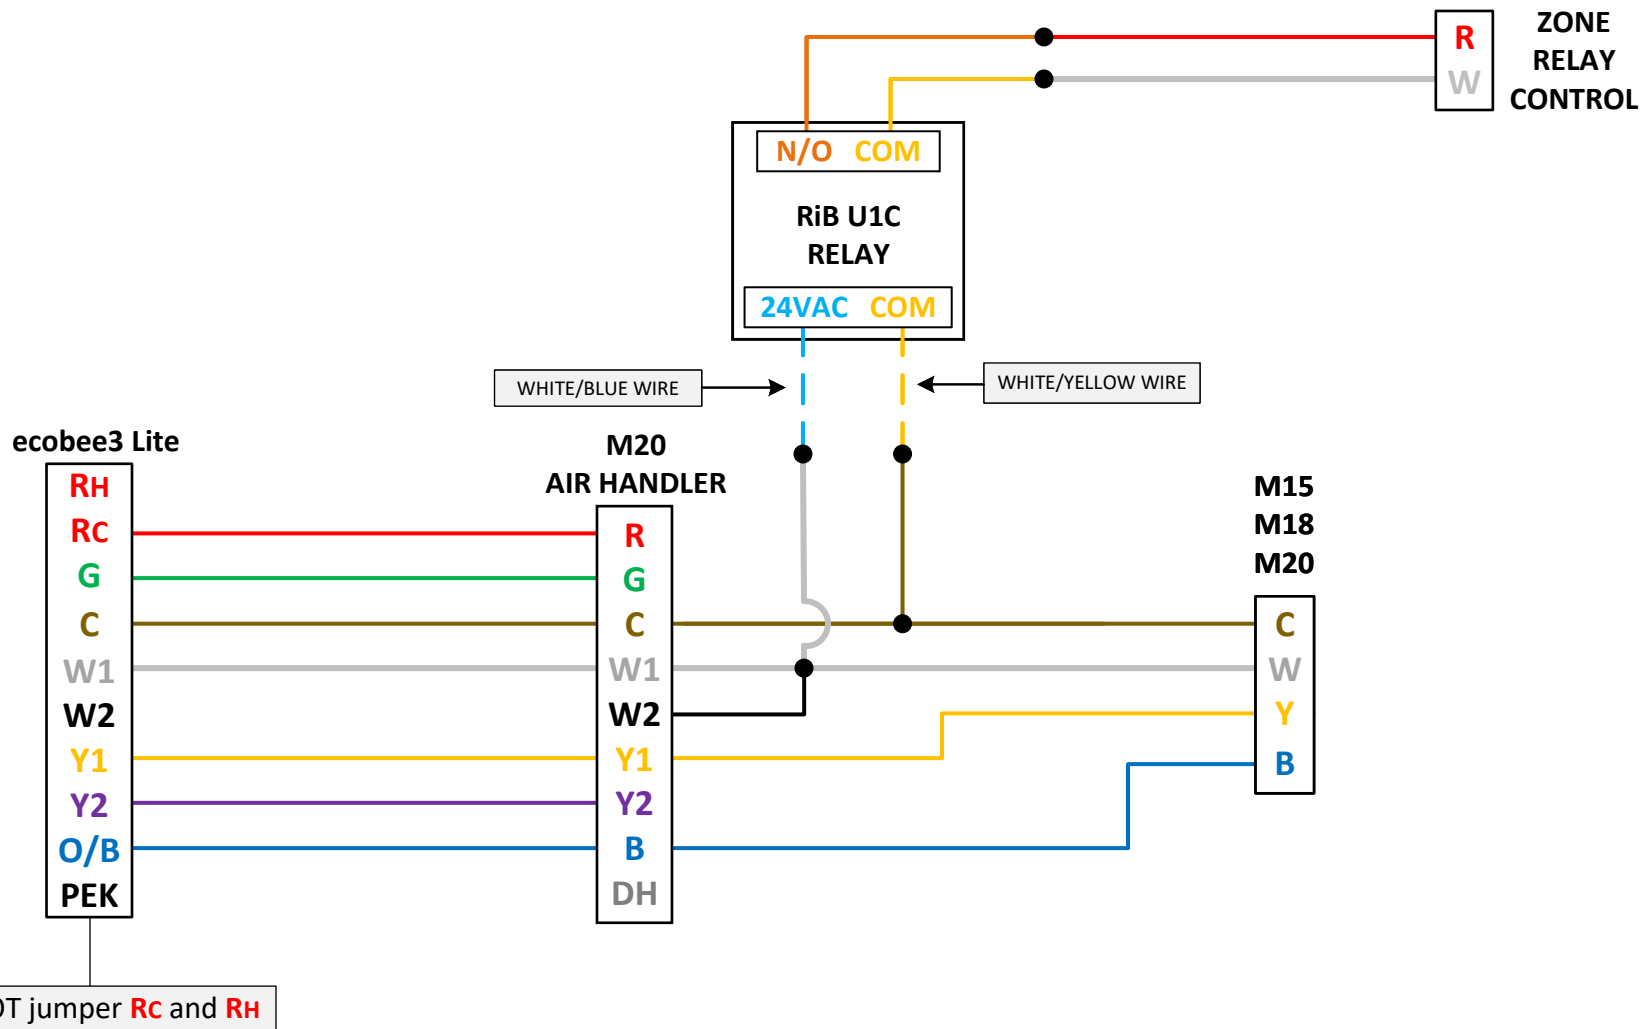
R
W
ZONE
RELAY
CONTROL

N/O COM
RiB U1C
RELAY
24VAC COM

WHITE/BLUE WIRE
WHITE/YELLOW WIRE

ecobee3 Lite
RH
RC
G
C
W1
W2
Y1
Y2
O/B
PEK

M20
AIR HANDLER
R
G
C
W1
W2
Y1
Y2
B
DH

M15
M18
M20
C
W
Y
B

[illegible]T jumper RC and RH